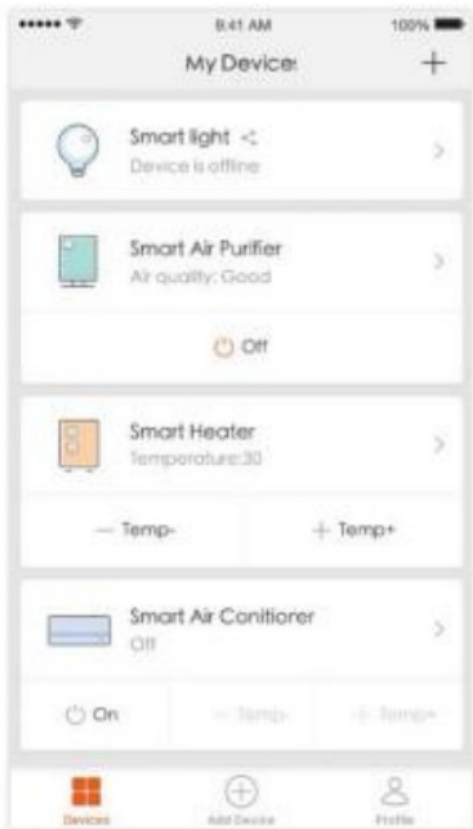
9:41 AM

100%

My Devices

+

Smart light

Device is offline

>

Smart Air Purifier

Air quality: Good

>

Off

Smart Heater

Temperature:30

>

— Temp-

+ Temp+

Smart Air Conitiorer

Off

>

On

— Temp-

+ Temp+

Devices

Add Device

Profile